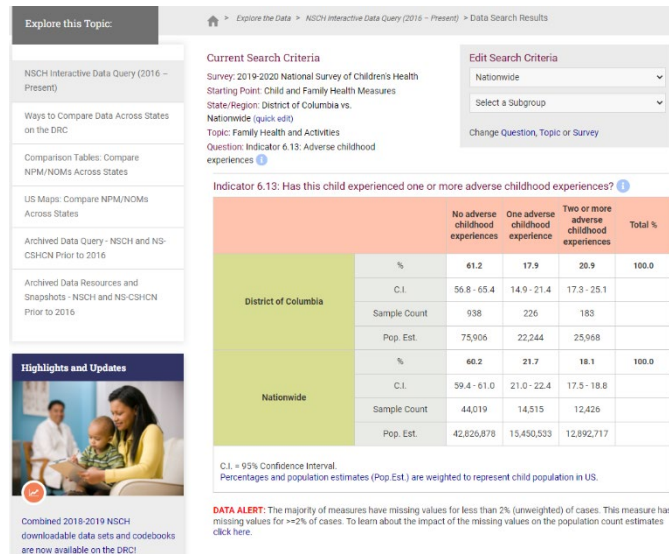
Explore this Topic:

NSCH Interactive Data Query (2016 – Present)

Ways to Compare Data Across States on the DRC

Comparison Tables: Compare NPM/NOMs Across States

US Maps: Compare NPM/NOMs Across States

Archived Data Query - NSCH and NS-CSHCN Prior to 2016

Archived Data Resources and Snapshots - NSCH and NS-CSHCN Prior to 2016

Highlights and Updates

Combined 2018-2019 NSCH downloadable data sets and codebooks are now available on the DRC!

> Explore the Data > NSCH Interactive Data Query (2016 – Present) > Data Search Results

Current Search Criteria
Survey: 2019-2020 National Survey of Children's Health
Starting Point: Child and Family Health Measures
State/Region: District of Columbia vs. Nationwide (quick edit)
Topic: Family Health and Activities
Question: Indicator 6.13: Adverse childhood experiences

Edit Search Criteria
Nationwide
Select a Subgroup
Change Question, Topic or Survey

Indicator 6.13: Has this child experienced one or more adverse childhood experiences?

| | | No adverse childhood experiences | One adverse childhood experience | Two or more adverse childhood experiences | Total % |
|---|---|---|---|---|---|
| District of Columbia | % | 61.2 | 17.9 | 20.9 | 100.0 |
| | C.I. | 56.8 - 65.4 | 14.9 - 21.4 | 17.3 - 25.1 | |
| | Sample Count | 938 | 226 | 183 | |
| | Pop. Est. | 75,906 | 22,244 | 25,968 | |
| Nationwide | % | 60.2 | 21.7 | 18.1 | 100.0 |
| | C.I. | 59.4 - 61.0 | 21.0 - 22.4 | 17.5 - 18.8 | |
| | Sample Count | 44,019 | 14,515 | 12,426 | |
| | Pop. Est. | 42,826,878 | 15,450,533 | 12,892,717 | |

C.I. = 95% Confidence Interval.
Percentages and population estimates (Pop.Est.) are weighted to represent child population in US.

DATA ALERT: The majority of measures have missing values for less than 2% (unweighted) of cases. This measure has missing values for >=2% of cases. To learn about the impact of the missing values on the population count estimates click here.